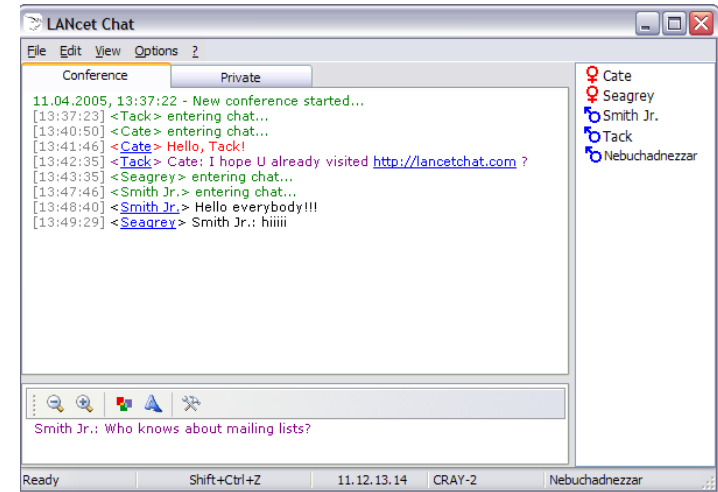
LANcet Chat

File Edit View Options ?

Conference | Private

11.04.2005, 13:37:22 - New conference started...
[13:37:23] <Tack> entering chat...
[13:40:50] <Cate> entering chat...
[13:41:46] <Cate> Hello, Tack!
[13:42:35] <Tack> Cate: I hope U already visited http://lancetchat.com ?
[13:43:35] <Seagrey> entering chat...
[13:47:46] <Smith Jr.> entering chat...
[13:48:40] <Smith Jr.> Hello everybody!!!
[13:49:29] <Seagrey> Smith Jr.: hiiiii

Cate
Seagrey
Smith Jr.
Tack
Nebuchadnezzar

Smith Jr.: Who knows about mailing lists?

Ready | Shift+Ctrl+Z | 11.12.13.14 | CRAY-2 | Nebuchadnezzar